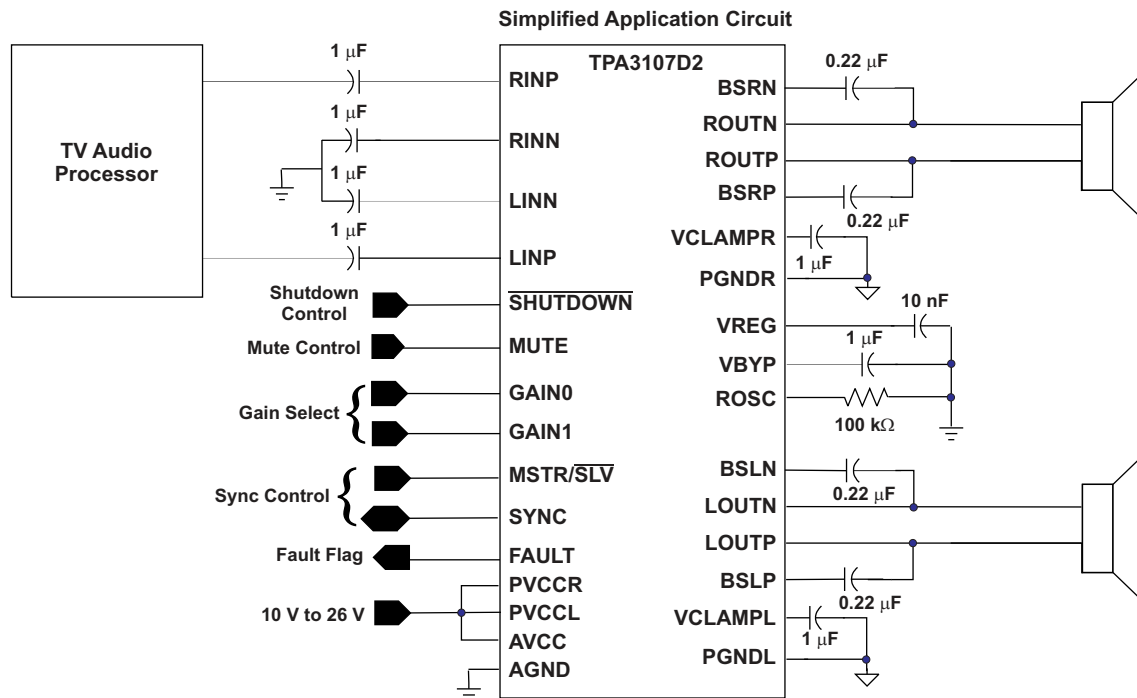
Simplified Application Circuit

TV Audio Processor

1 $\mu$F

1 $\mu$F

1 $\mu$F

1 $\mu$F

TPA3107D2

RINP

RINN

LINN

LINP

Shutdown Control

$\overline{\text{SHUTDOWN}}$

Mute Control

MUTE

Gain Select

GAIN0

GAIN1

Sync Control

MSTR/$\overline{\text{SLV}}$

SYNC

Fault Flag

FAULT

10 V to 26 V

PVCCR

PVCCL

AVCC

AGND

BSRN

0.22 $\mu$F

ROUTN

ROUTP

BSRP

0.22 $\mu$F

VCLAMPR

1 $\mu$F

PGNDR

VREG

10 nF

1 $\mu$F

VBYP

ROSC

100 k$\Omega$

BSLN

0.22 $\mu$F

LOUTN

LOUTP

BSLP

0.22 $\mu$F

VCLAMPL

1 $\mu$F

PGNDL